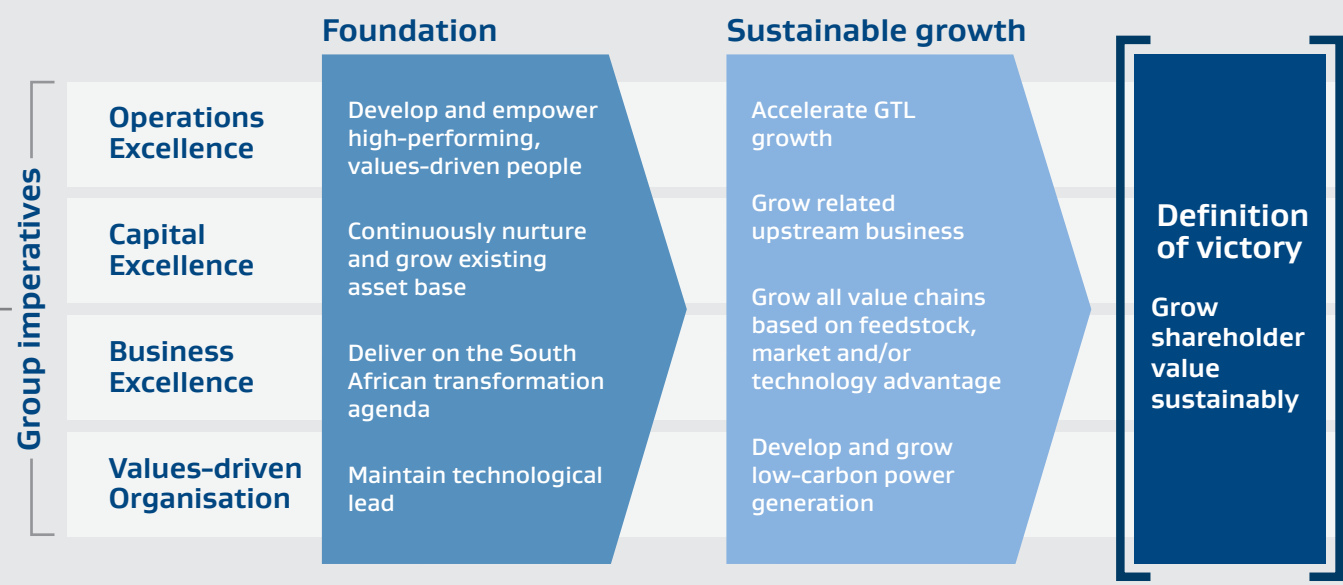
Group imperatives

Operations Excellence

Capital Excellence

Business Excellence

Values-driven Organisation

Foundation

Develop and empower high-performing, values-driven people

Continuously nurture and grow existing asset base

Deliver on the South African transformation agenda

Maintain technological lead

Sustainable growth

Accelerate GTL growth

Grow related upstream business

Grow all value chains based on feedstock, market and/or technology advantage

Develop and grow low-carbon power generation

Definition of victory

Grow shareholder value sustainably